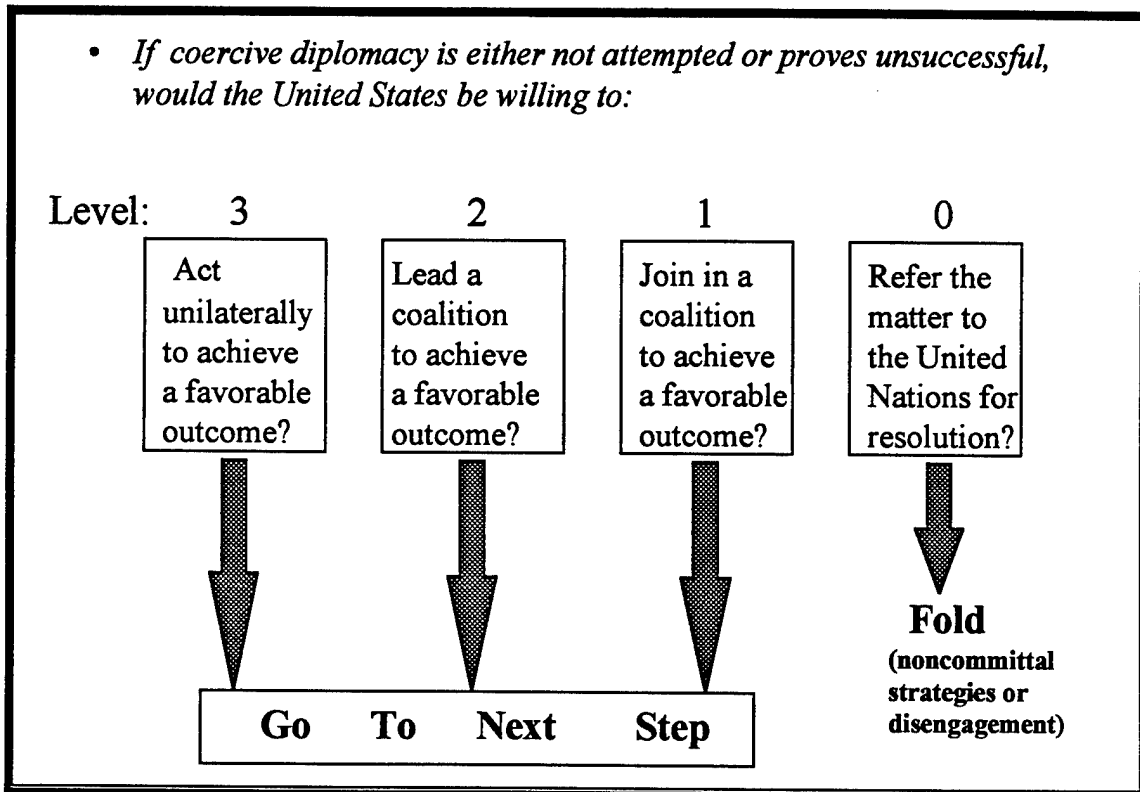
• *If coercive diplomacy is either not attempted or proves unsuccessful, would the United States be willing to:*

Level: 3 2 1 0

Act unilaterally to achieve a favorable outcome?

Lead a coalition to achieve a favorable outcome?

Join in a coalition to achieve a favorable outcome?

Refer the matter to the United Nations for resolution?

Fold (noncommittal strategies or disengagement)

Go To Next Step